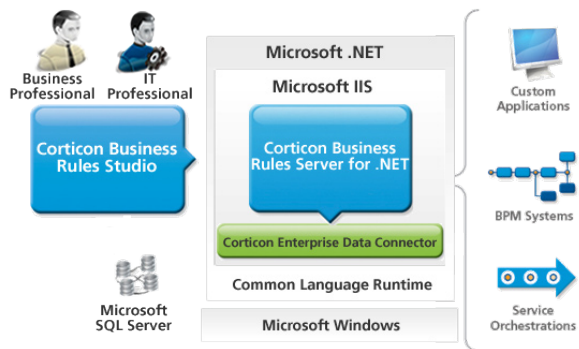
Business Professional

IT Professional

Corticon Business Rules Studio

Microsoft .NET

Microsoft IIS

Corticon Business Rules Server for .NET

Corticon Enterprise Data Connector

Common Language Runtime

Microsoft SQL Server

Microsoft Windows

Custom Applications

BPM Systems

Service Orchestrations